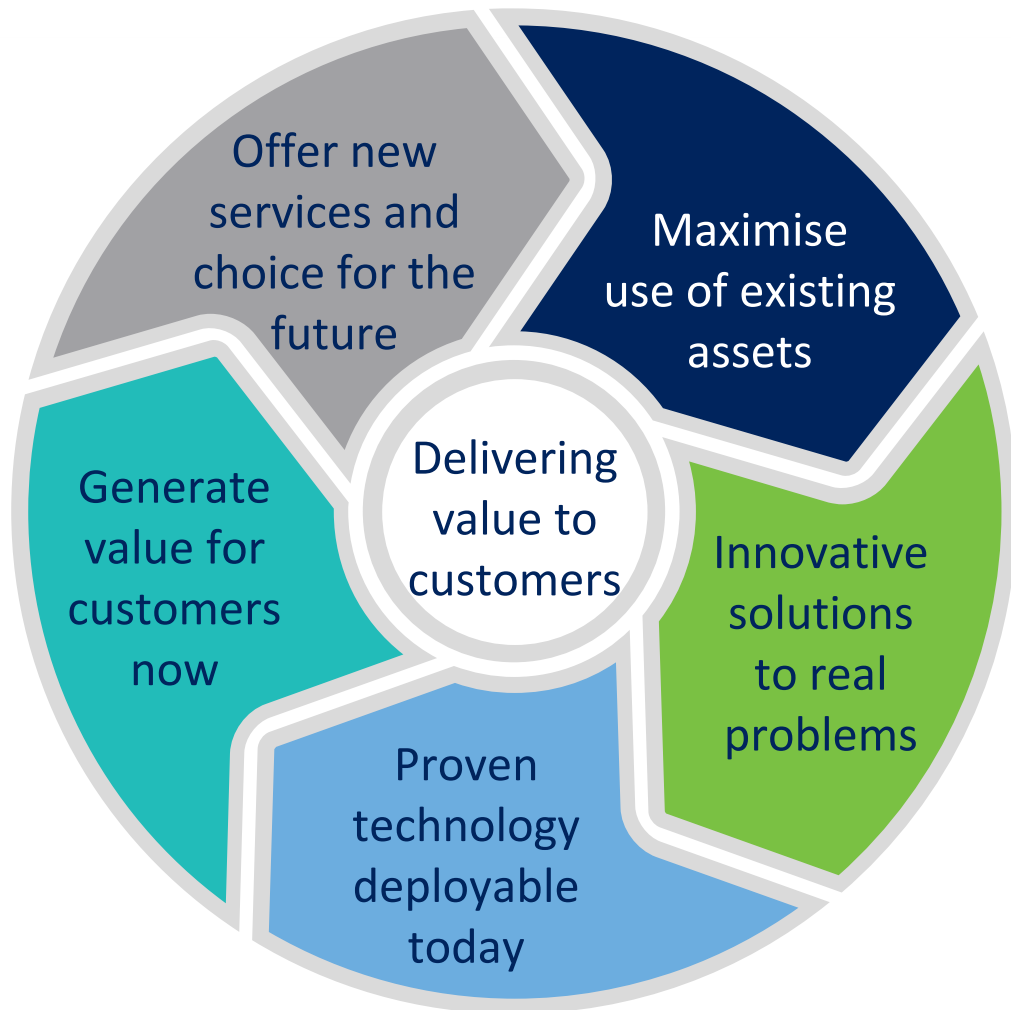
Offer new services and choice for the future

Maximise use of existing assets

Delivering value to customers

Generate value for customers now

Innovative solutions to real problems

Proven technology deployable today